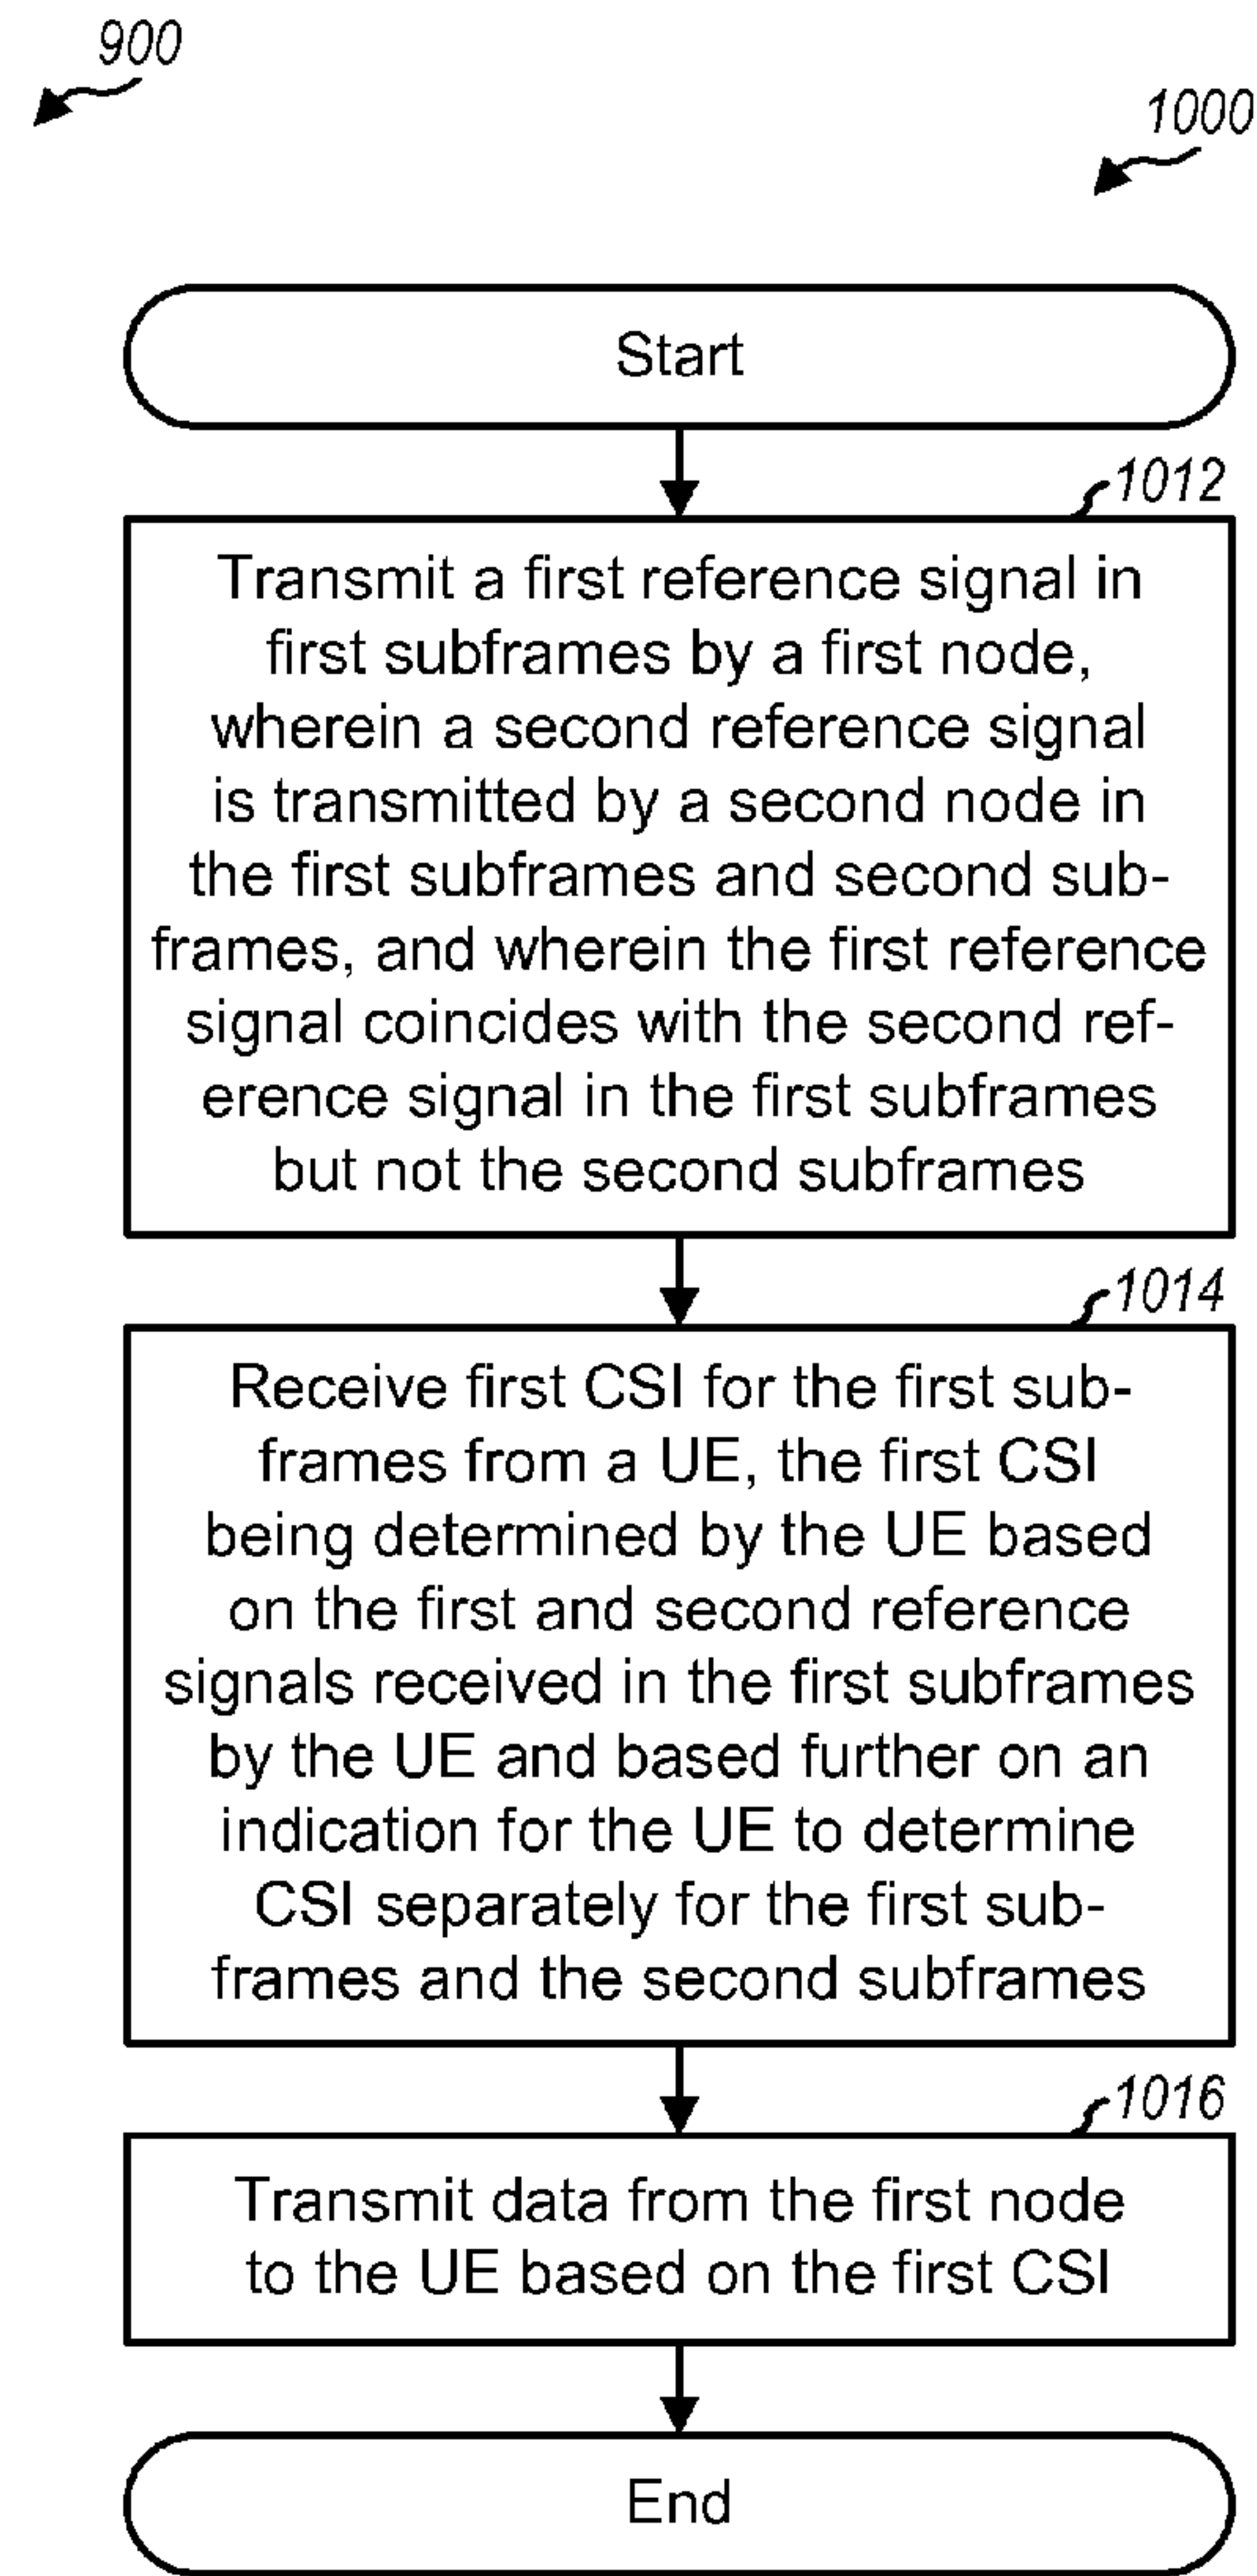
900

1000

Start

1012

Transmit a first reference signal in first subframes by a first node, wherein a second reference signal is transmitted by a second node in the first subframes and second subframes, and wherein the first reference signal coincides with the second reference signal in the first subframes but not the second subframes

1014

Receive first CSI for the first subframes from a UE, the first CSI being determined by the UE based on the first and second reference signals received in the first subframes by the UE and based further on an indication for the UE to determine CSI separately for the first subframes and the second subframes

1016

Transmit data from the first node to the UE based on the first CSI

End